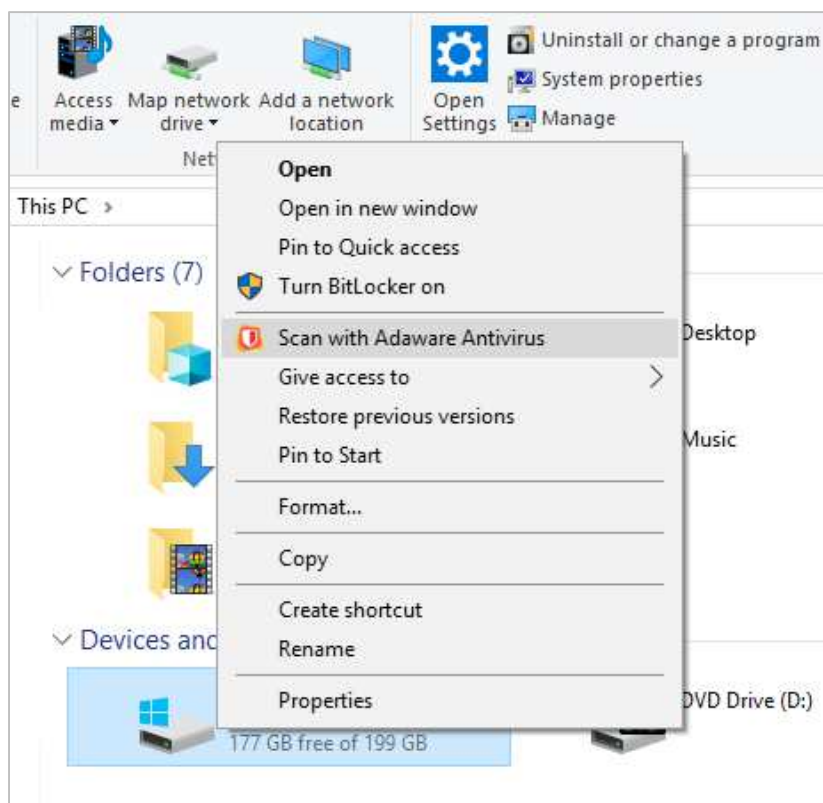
e

Access media ▾

Map network drive ▾

Add a network location

Net

Open Settings

Uninstall or change a program

System properties

Manage

This PC ›

Folders (7)

Desktop

Music

Devices and

DVD Drive (D:)

177 GB free of 199 GB

Open
Open in new window
Pin to Quick access
Turn BitLocker on

Scan with Adaware Antivirus
Give access to
Restore previous versions
Pin to Start

Format...

Copy

Create shortcut
Rename

Properties